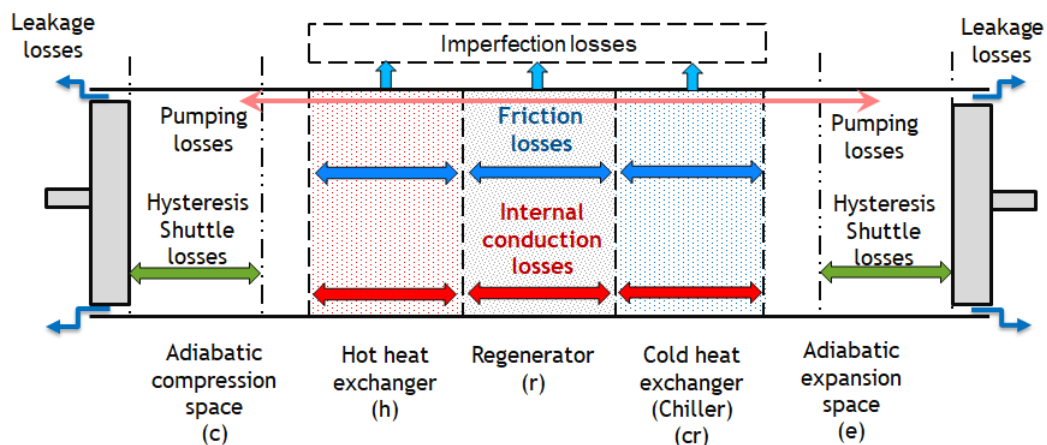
Leakage losses

Imperfection losses

Leakage losses

Pumping losses

Friction losses

Pumping losses

Hysteresis Shuttle losses

Internal conduction losses

Hysteresis Shuttle losses

Adiabatic compression space (c)

Hot heat exchanger (h)

Regenerator (r)

Cold heat exchanger (Chiller) (cr)

Adiabatic expansion space (e)